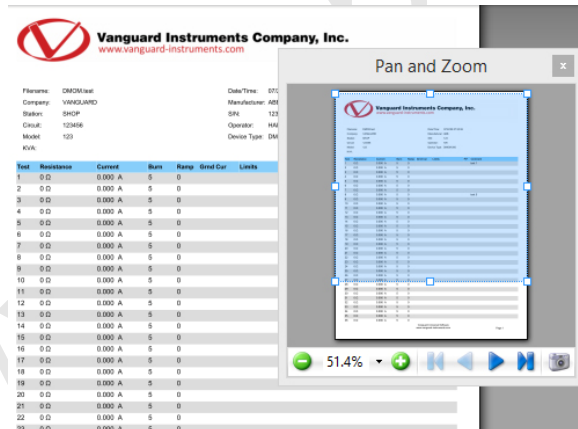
Vanguard Instruments Company, Inc.
www.vanguard-instruments.com

Filename: DMOM.test
Company: VANGUARD
Station: SHOP
Circuit: 123456
Model: 123
KVA:

Date/Time: 07/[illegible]
Manufacturer: AB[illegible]
S/N: 123
Operator: HA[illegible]
Device Type: DM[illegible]

| Test | Resistance | Current | Burn | Ramp | Grnd Cur | Limits |
|---|---|---|---|---|---|---|
| 1 | 0 Ω | 0.000 A | 5 | 0 | | |
| 2 | 0 Ω | 0.000 A | 5 | 0 | | |
| 3 | 0 Ω | 0.000 A | 5 | 0 | | |
| 4 | 0 Ω | 0.000 A | 5 | 0 | | |
| 5 | 0 Ω | 0.000 A | 5 | 0 | | |
| 6 | 0 Ω | 0.000 A | 5 | 0 | | |
| 7 | 0 Ω | 0.000 A | 5 | 0 | | |
| 8 | 0 Ω | 0.000 A | 5 | 0 | | |
| 9 | 0 Ω | 0.000 A | 5 | 0 | | |
| 10 | 0 Ω | 0.000 A | 5 | 0 | | |
| 11 | 0 Ω | 0.000 A | 5 | 0 | | |
| 12 | 0 Ω | 0.000 A | 5 | 0 | | |
| 13 | 0 Ω | 0.000 A | 5 | 0 | | |
| 14 | 0 Ω | 0.000 A | 5 | 0 | | |
| 15 | 0 Ω | 0.000 A | 5 | 0 | | |
| 16 | 0 Ω | 0.000 A | 5 | 0 | | |
| 17 | 0 Ω | 0.000 A | 5 | 0 | | |
| 18 | 0 Ω | 0.000 A | 5 | 0 | | |
| 19 | 0 Ω | 0.000 A | 5 | 0 | | |
| 20 | 0 Ω | 0.000 A | 5 | 0 | | |
| 21 | 0 Ω | 0.000 A | 5 | 0 | | |
| 22 | 0 Ω | 0.000 A | 5 | 0 | | |

Pan and Zoom
×
51.4%